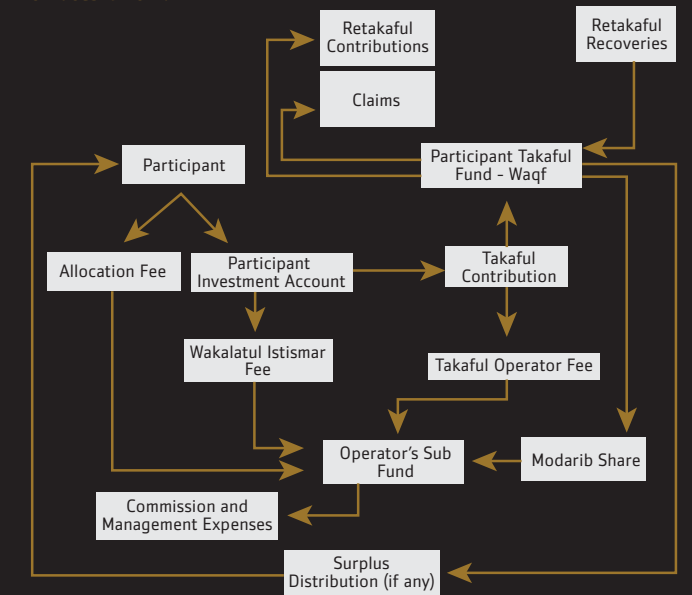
Retakaful Contributions

Retakaful Recoveries

Claims

Participant

Participant Takaful Fund - Waqf

Allocation Fee

Participant Investment Account

Takaful Contribution

Wakalatul Istismar Fee

Takaful Operator Fee

Operator's Sub Fund

Modarib Share

Commission and Management Expenses

Surplus Distribution (if any)